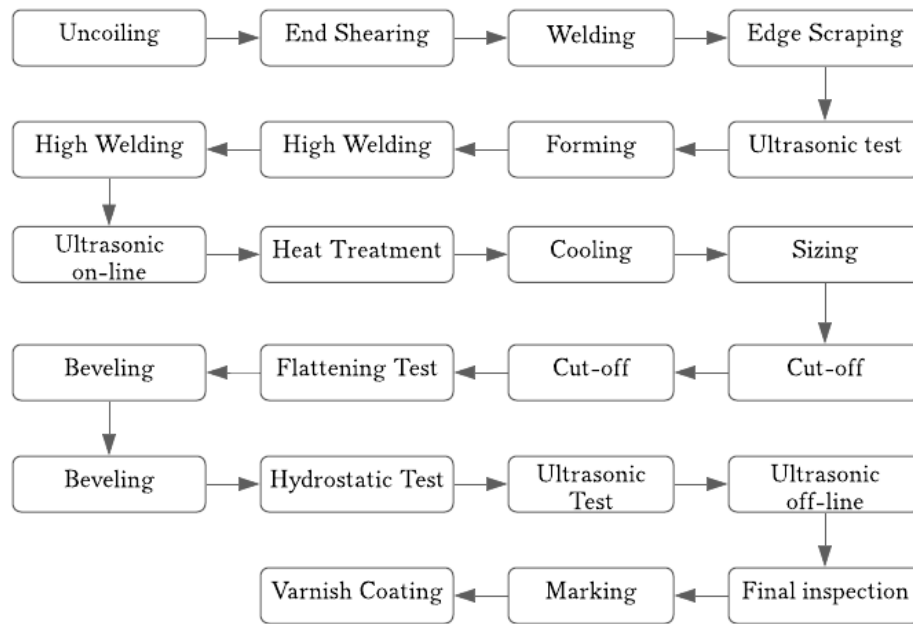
Uncoiling
End Shearing
Welding
Edge Scraping
Ultrasonic test
Forming
High Welding
High Welding
Ultrasonic on-line
Heat Treatment
Cooling
Sizing
Cut-off
Cut-off
Flattening Test
Beveling
Beveling
Hydrostatic Test
Ultrasonic Test
Ultrasonic off-line
Final inspection
Marking
Varnish Coating